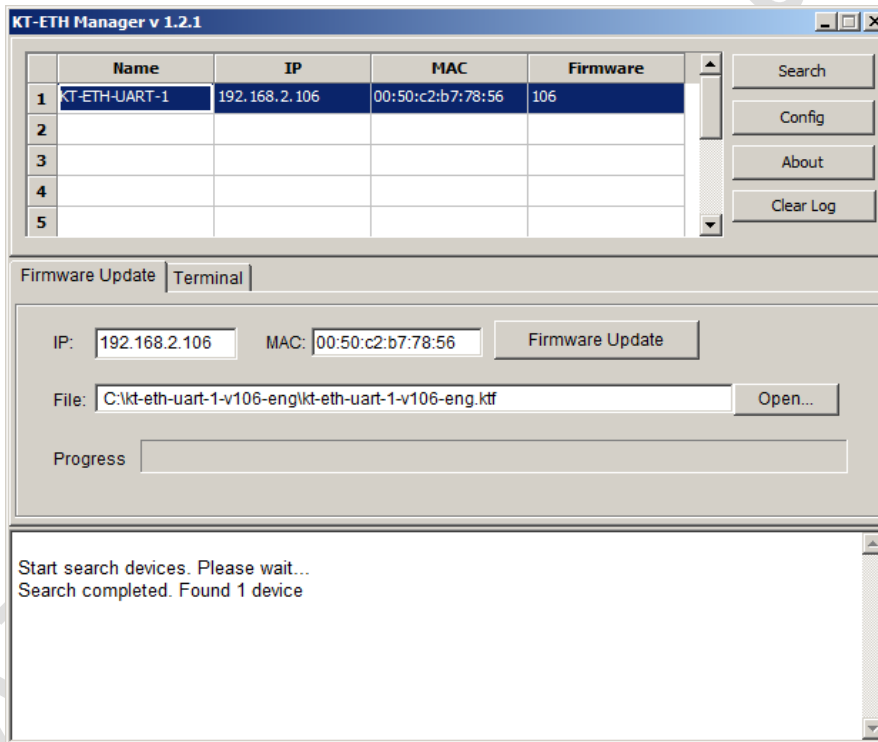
KT-ETH Manager v 1.2.1

| | Name | IP | MAC | Firmware |
|---|---|---|---|---|
| 1 | KT-ETH-UART-1 | 192.168.2.106 | 00:50:c2:b7:78:56 | 106 |
| 2 | | | | |
| 3 | | | | |
| 4 | | | | |
| 5 | | | | |

Search
Config
About
Clear Log

Firmware Update
Terminal

IP: 192.168.2.106
MAC: 00:50:c2:b7:78:56
Firmware Update
File: C:\kt-eth-uart-1-v106-eng\kt-eth-uart-1-v106-eng.ktf
Open...
Progress

Start search devices. Please wait...
Search completed. Found 1 device